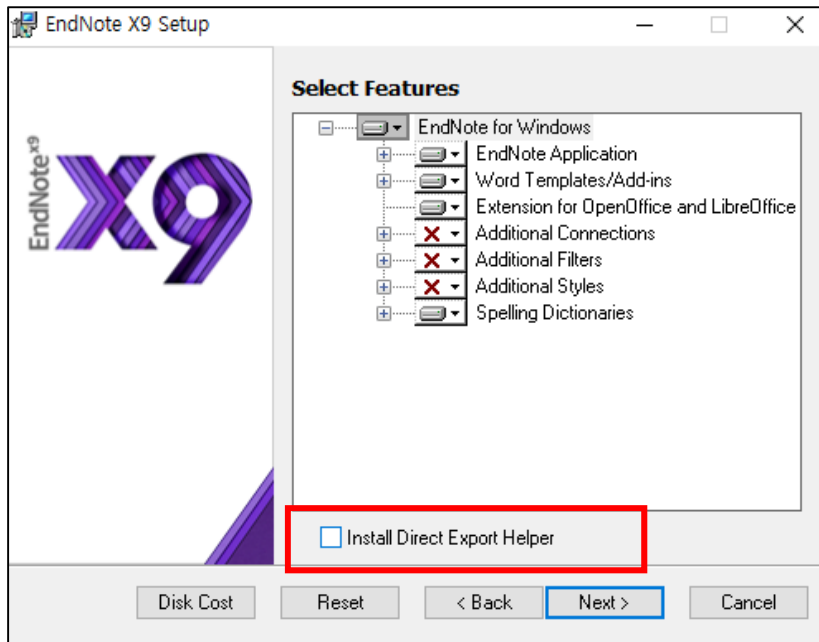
EndNote X9 Setup

EndNote X9

Select Features

EndNote for Windows
EndNote Application
Word Templates/Add-ins
Extension for OpenOffice and LibreOffice
Additional Connections
Additional Filters
Additional Styles
Spelling Dictionaries

Install Direct Export Helper

Disk Cost
Reset
< Back
Next >
Cancel